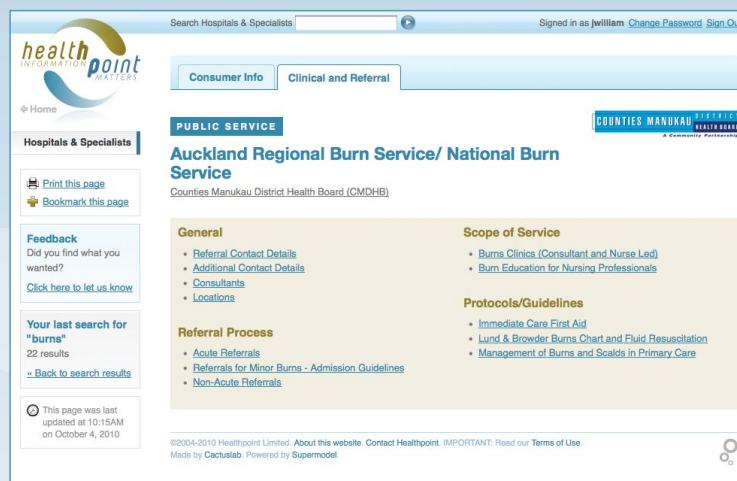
health point
INFORMATION MATTERS

Search Hospitals & Specialists

Signed in as jwilliam Change Password Sign Ou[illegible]

Home

Hospitals & Specialists

Print this page
Bookmark this page

Feedback
Did you find what you wanted?
Click here to let us know

Your last search for "burns"
22 results
« Back to search results

This page was last updated at 10:15AM on October 4, 2010

Consumer Info
Clinical and Referral

PUBLIC SERVICE

COUNTIES MANUKAU DISTRICT HEALTH BOARD
A Community Partnership

Auckland Regional Burn Service/ National Burn Service
Counties Manukau District Health Board (CMDHB)

General
- Referral Contact Details
- Additional Contact Details
- Consultants
- Locations

Referral Process
- Acute Referrals
- Referrals for Minor Burns - Admission Guidelines
- Non-Acute Referrals

Scope of Service
- Burns Clinics (Consultant and Nurse Led)
- Burn Education for Nursing Professionals

Protocols/Guidelines
- Immediate Care First Aid
- Lund & Browder Burns Chart and Fluid Resuscitation
- Management of Burns and Scalds in Primary Care

©2004-2010 Healthpoint Limited. About this website. Contact Healthpoint. IMPORTANT: Read our Terms of Use.
Made by Cactuslab. Powered by Supermodel.